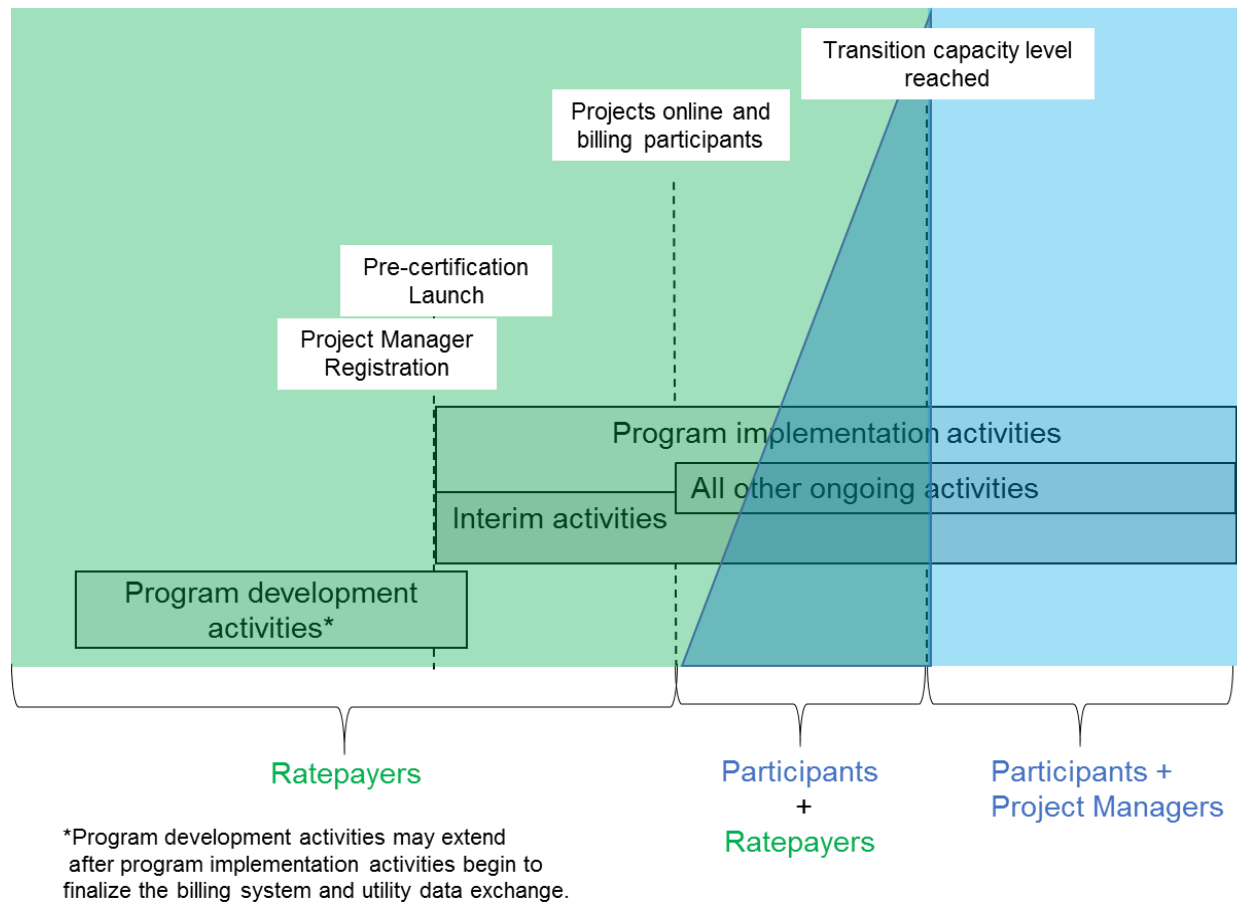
Transition capacity level reached

Projects online and billing participants

Pre-certification Launch

Project Manager Registration

Program implementation activities

All other ongoing activities

Interim activities

Program development activities*

Ratepayers

Participants + Ratepayers

Participants + Project Managers

*Program development activities may extend after program implementation activities begin to finalize the billing system and utility data exchange.